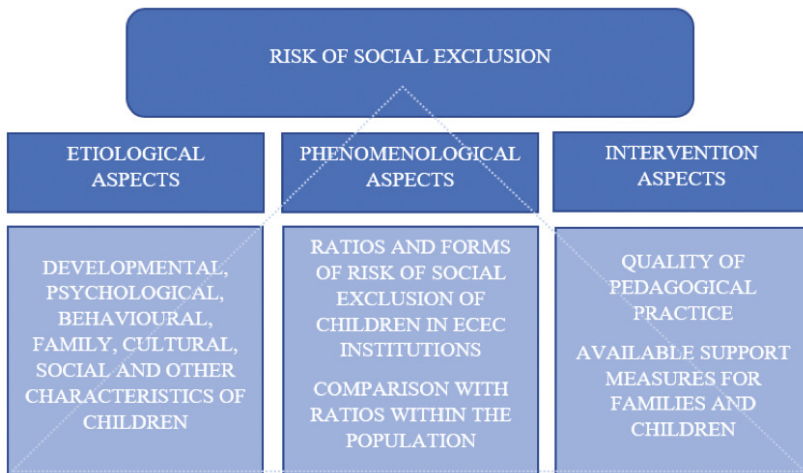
RISK OF SOCIAL EXCLUSION

ETIOLOGICAL ASPECTS

PHENOMENOLOGICAL ASPECTS

INTERVENTION ASPECTS

DEVELOPMENTAL, PSYCHOLOGICAL, BEHAVIOURAL, FAMILY, CULTURAL, SOCIAL AND OTHER CHARACTERISTICS OF CHILDREN

RATIOS AND FORMS OF RISK OF SOCIAL EXCLUSION OF CHILDREN IN ECEC INSTITUTIONS

COMPARISON WITH RATIOS WITHIN THE POPULATION

QUALITY OF PEDAGOGICAL PRACTICE

AVAILABLE SUPPORT MEASURES FOR FAMILIES AND CHILDREN